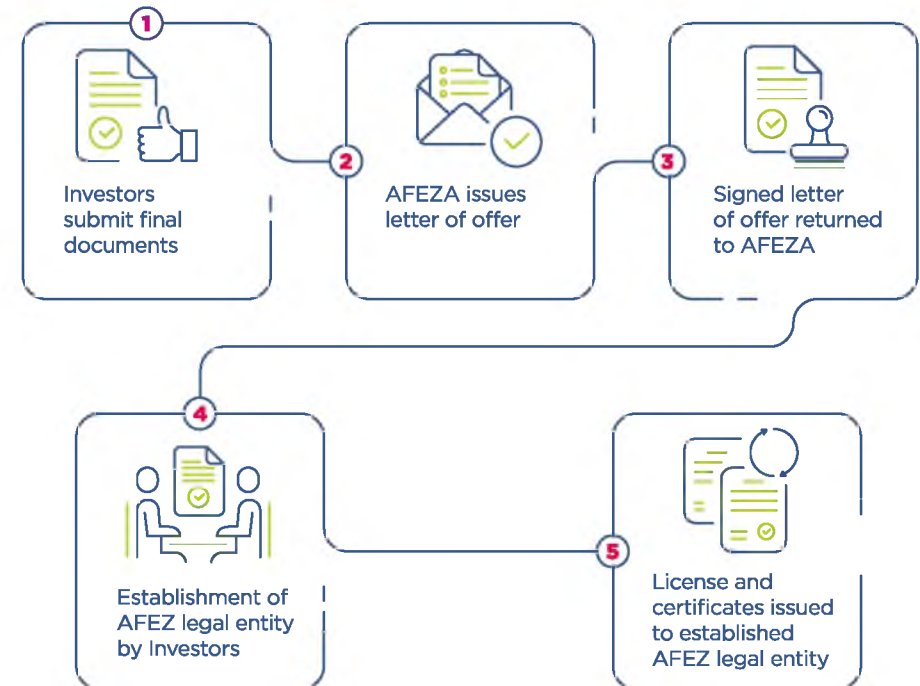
1

Investors submit final documents

2

AFEZA issues letter of offer

3

Signed letter of offer returned to AFEZA

4

Establishment of AFEZ legal entity by Investors

5

License and certificates issued to established AFEZ legal entity